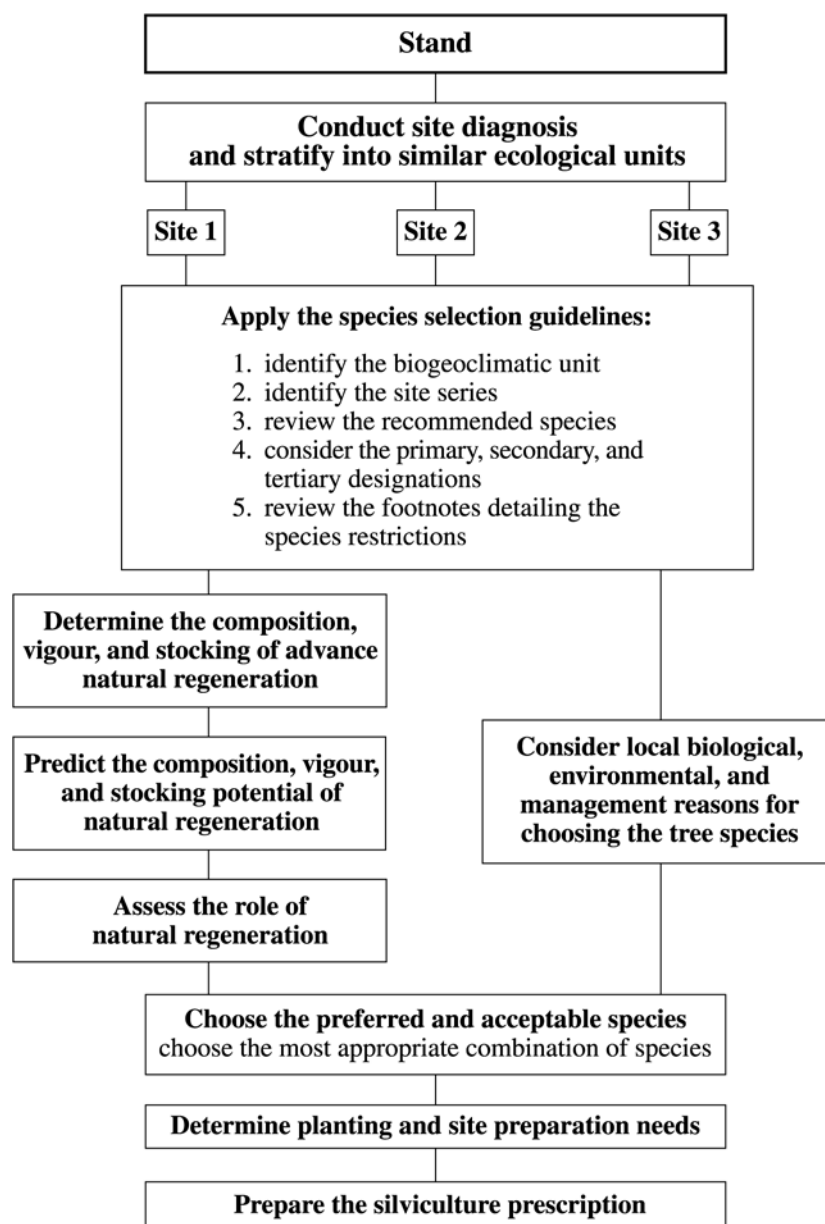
Stand

Conduct site diagnosis and stratify into similar ecological units

Site 1

Site 2

Site 3

Apply the species selection guidelines:

1. identify the biogeoclimatic unit
2. identify the site series
3. review the recommended species
4. consider the primary, secondary, and tertiary designations
5. review the footnotes detailing the species restrictions

Determine the composition, vigour, and stocking of advance natural regeneration

Predict the composition, vigour, and stocking potential of natural regeneration

Assess the role of natural regeneration

Consider local biological, environmental, and management reasons for choosing the tree species

Choose the preferred and acceptable species
choose the most appropriate combination of species

Determine planting and site preparation needs

Prepare the silviculture prescription